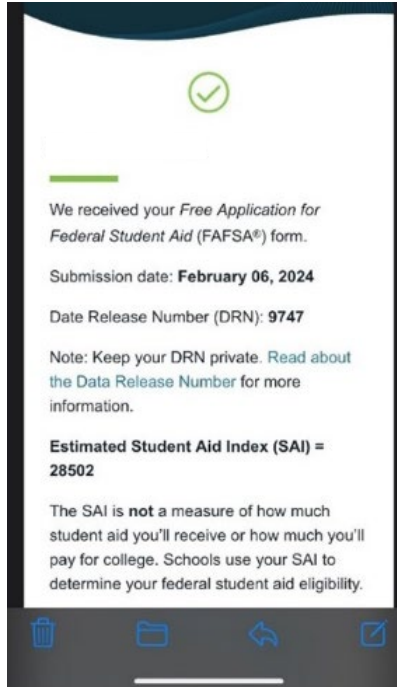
We received your Free Application for Federal Student Aid (FAFSA®) form.

Submission date: February 06, 2024

Date Release Number (DRN): 9747

Note: Keep your DRN private. Read about the Data Release Number for more information.

Estimated Student Aid Index (SAI) = 28502

The SAI is not a measure of how much student aid you'll receive or how much you'll pay for college. Schools use your SAI to determine your federal student aid eligibility.